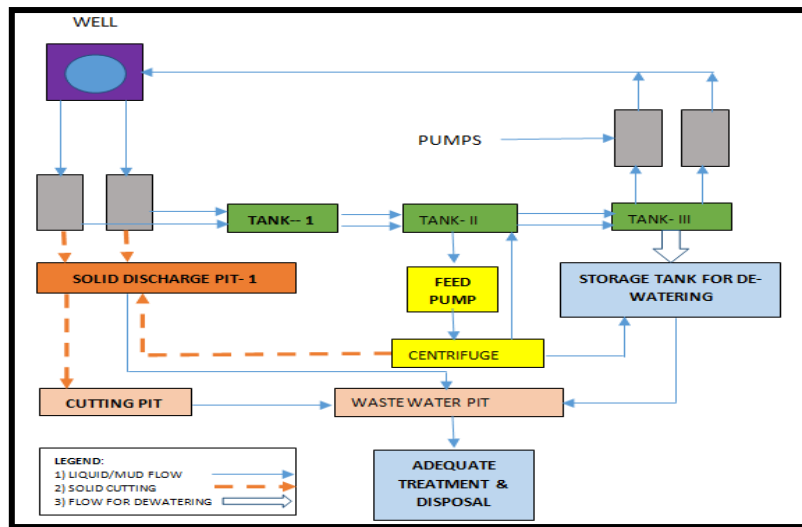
WELL

PUMPS

TANK-- 1

TANK- II

TANK- III

SOLID DISCHARGE PIT- 1

FEED PUMP

STORAGE TANK FOR DE-WATERING

CENTRIFUGE

CUTTING PIT

WASTE WATER PIT

LEGEND:
1) LIQUID/MUD FLOW
2) SOLID CUTTING
3) FLOW FOR DEWATERING

ADEQUATE TREATMENT & DISPOSAL